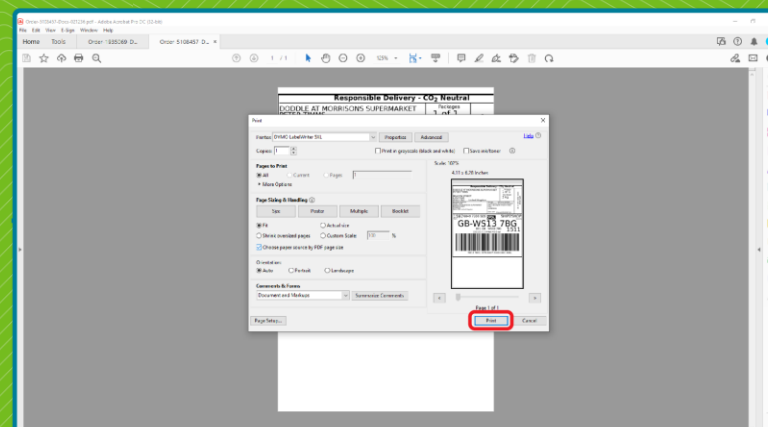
Order-5108457-Brav-021234.pdf - Adobe Acrobat Pro DC (32-bit)

File Edit View E-Sign Window Help

Home Tools Order - 535569 D... Order - 5108457 D...

1 / 1

125%

Responsible Delivery - $CO_2$ Neutral

DODDLE AT MORRISONS SUPERMARKET

PETER TIMMS

Packages 1 of 2

Print

Printer DYMO LabelWriter 5XL

Properties Advanced

Help

Copies 1

Print in grayscale (black and white) Save ink/toner

Pages to Print

All Current Pages 1

More Options

Page Sizing & Handling

Size Poster Multiple Booklet

Fit Actual size

Shrink oversized pages Custom Scale 100 %

Choose paper source by PDF page size

Orientation:

Auto Portrait Landscape

Comments & Forms

Document and Markups

Summarize Comments

Scale: 100%

4.13 x 6.26 Inches

GB-WS13 7BG

1511

Page 1 of 1

Page Setup...

Print

Cancel